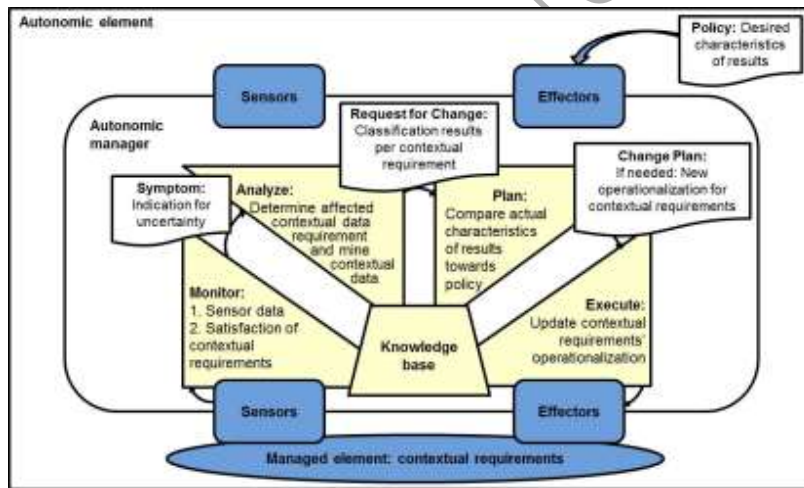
Autonomic element

Policy: Desired characteristics of results

Sensors

Effectors

Autonomic manager

Request for Change: Classification results per contextual requirement

Change Plan: If needed: New operationalization for contextual requirements

Symptom: Indication for uncertainty

Analyze: Determine affected contextual data requirement and mine contextual data

Plan: Compare actual characteristics of results towards policy

Monitor: 1. Sensor data 2. Satisfaction of contextual requirements

Knowledge base

Execute: Update contextual requirements' operationalization

Sensors

Effectors

Managed element: contextual requirements